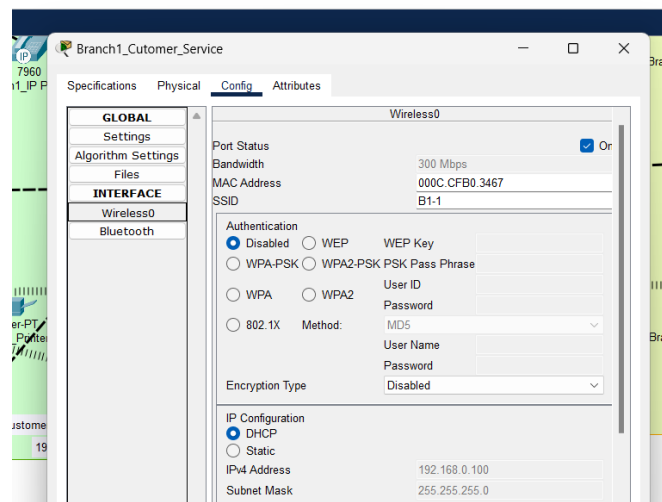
IP
7960
1_IP P

er-PT
_Pointer

ustome
19

Bra

Bra

Branch1_Cutomer_Service

Specifications
Physical
Config
Attributes

GLOBAL
Settings
Algorithm Settings
Files
INTERFACE
Wireless0
Bluetooth

Wireless0

Port Status
On
Bandwidth
300 Mbps
MAC Address
000C.CFB0.3467
SSID
B1-1

Authentication
Disabled
WEP
WEP Key
WPA-PSK
WPA2-PSK
PSK Pass Phrase
User ID
WPA
WPA2
Password
802.1X
Method:
MD5
User Name
Password
Encryption Type
Disabled

IP Configuration
DHCP
Static
IPv4 Address
192.168.0.100
Subnet Mask
255.255.255.0